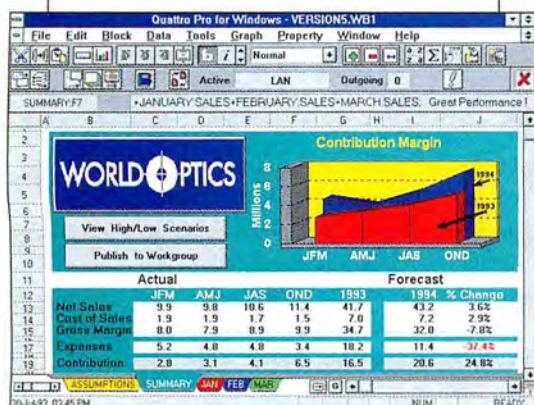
Quattro Pro for Windows - VERSION5.WB1

File Edit Block Data Tools Graph Property Window Help

Normal

Active LAN Outgoing 0

SUMMARY:F7 +JANUARY:SALES+FEBRUARY:SALES+MARCH:SALES; Great Performance !

A B C D E F G H I J

WORLD OPTICS

Contribution Margin

8
6
4
2
0

Millions

1994
1993

JFM AMJ JAS OND

View High/Low Scenarios

Publish to Workgroup

| | Actual | | | | | Forecast | |
|---|---|---|---|---|---|---|---|
| | JFM | AMJ | JAS | OND | 1993 | 1994 | % Change |
| Net Sales | 9.9 | 9.8 | 10.6 | 11.4 | 41.7 | 43.2 | 3.6% |
| Cost of Sales | 1.9 | 1.9 | 1.7 | 1.5 | 7.0 | 7.2 | 2.9% |
| Gross Margin | 8.0 | 7.9 | 8.9 | 9.9 | 34.7 | 32.0 | -7.8% |
| Expenses | 5.2 | 4.8 | 4.8 | 3.4 | 18.2 | 11.4 | -37.4% |
| Contribution | 2.8 | 3.1 | 4.1 | 6.5 | 16.5 | 20.6 | 24.8% |

2
3
4
5
6
7
8
9
10
11
12
13
14
15
16
17
18
19

ASSUMPTIONS SUMMARY JAN FEB MAR

20-Jul-93 03:45 PM NUM READY